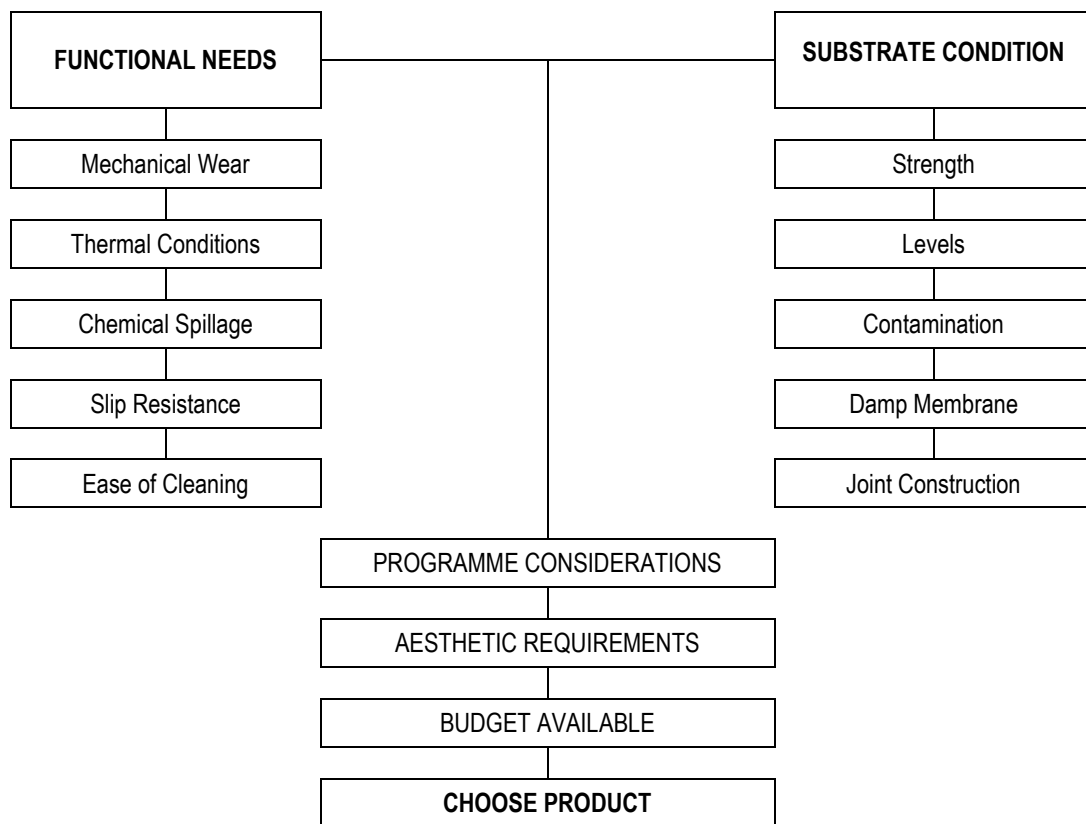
FUNCTIONAL NEEDS

Mechanical Wear

Thermal Conditions

Chemical Spillage

Slip Resistance

Ease of Cleaning

SUBSTRATE CONDITION

Strength

Levels

Contamination

Damp Membrane

Joint Construction

PROGRAMME CONSIDERATIONS

AESTHETIC REQUIREMENTS

BUDGET AVAILABLE

CHOOSE PRODUCT